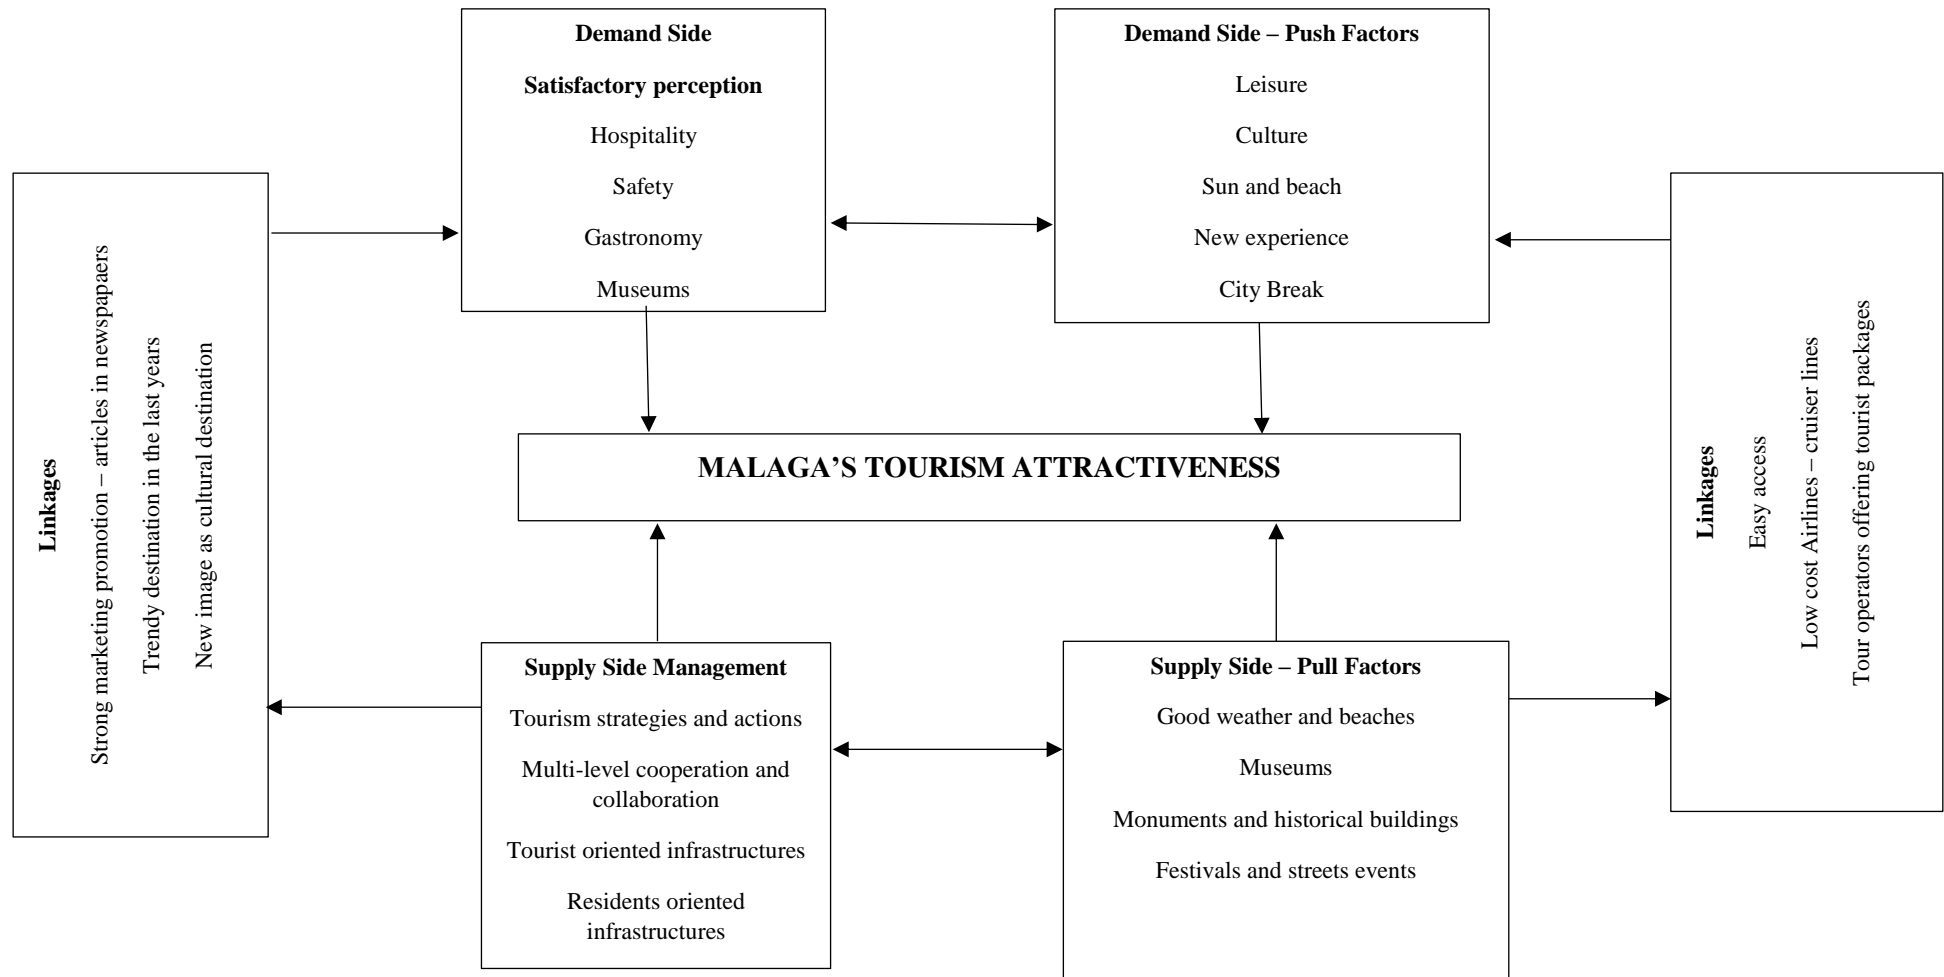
Demand Side

Satisfactory perception

Hospitality

Safety

Gastronomy

Museums

Demand Side – Push Factors

Leisure

Culture

Sun and beach

New experience

City Break

Linkages

Strong marketing promotion – articles in newspapaers

Trendy destination in the last years

New image as cultural destination

MALAGA'S TOURISM ATTRACTIVENESS

Linkages

Easy access

Low cost Airlines – cruiser lines

Tour operators offering tourist packages

Supply Side Management

Tourism strategies and actions

Multi-level cooperation and collaboration

Tourist oriented infrastructures

Residents oriented infrastructures

Supply Side – Pull Factors

Good weather and beaches

Museums

Monuments and historical buildings

Festivals and streets events